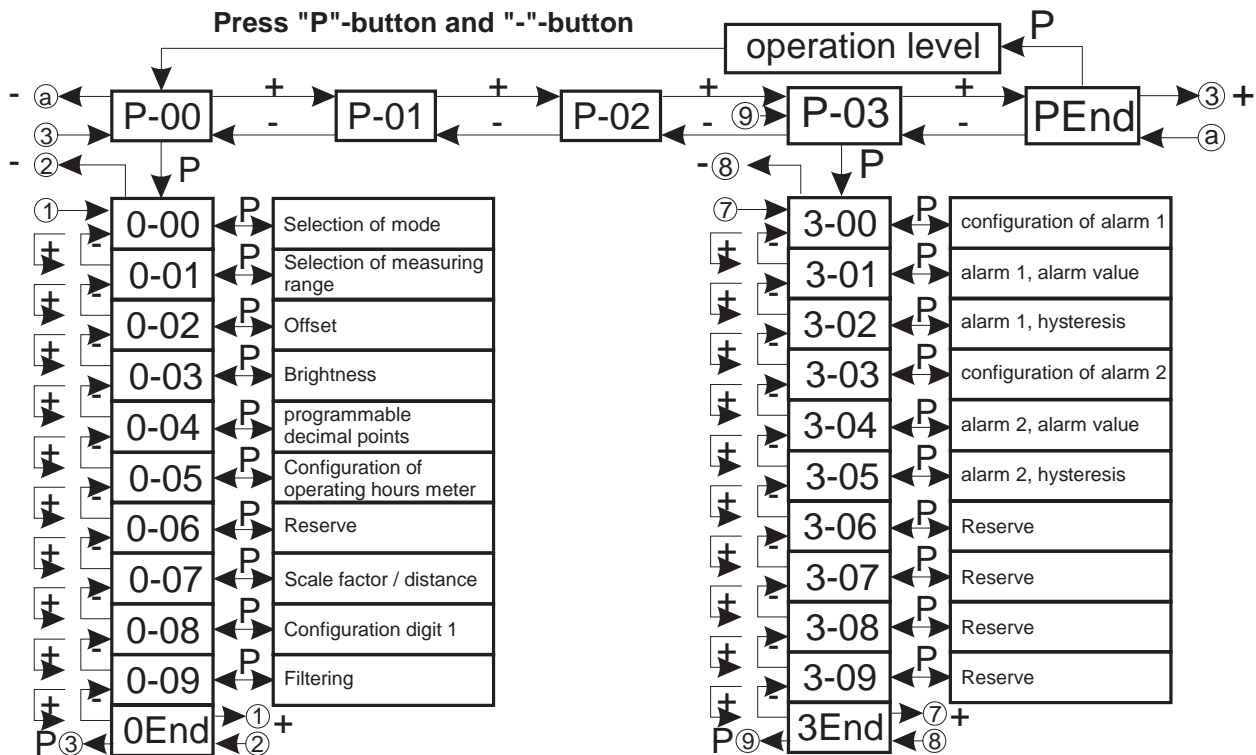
Press "P"-button and "-"-button

operation level P

- ⓐ P-00 + P-01 + P-02 + ⑨ P-03 + PEnd ③ +

③ - - - - ⓐ

- ② P -⑧ P

| | | |
|---|---|---|
| ① 0-00 | P | Selection of mode |
| 0-01 | P | Selection of measuring range |
| 0-02 | P | Offset |
| 0-03 | P | Brightness |
| 0-04 | P | programmable decimal points |
| 0-05 | P | Configuration of operating hours meter |
| 0-06 | P | Reserve |
| 0-07 | P | Scale factor / distance |
| 0-08 | P | Configuration digit 1 |
| 0-09 | P | Filtering |
| 0End | ① + ② | |

P③

| | | |
|---|---|---|
| ⑦ 3-00 | P | configuration of alarm 1 |
| 3-01 | P | alarm 1, alarm value |
| 3-02 | P | alarm 1, hysteresis |
| 3-03 | P | configuration of alarm 2 |
| 3-04 | P | alarm 2, alarm value |
| 3-05 | P | alarm 2, hysteresis |
| 3-06 | P | Reserve |
| 3-07 | P | Reserve |
| 3-08 | P | Reserve |
| 3-09 | P | Reserve |
| 3End | ⑦ + ⑧ | |

P⑨

+ - + - + - + - + - + - + - + - + - + -